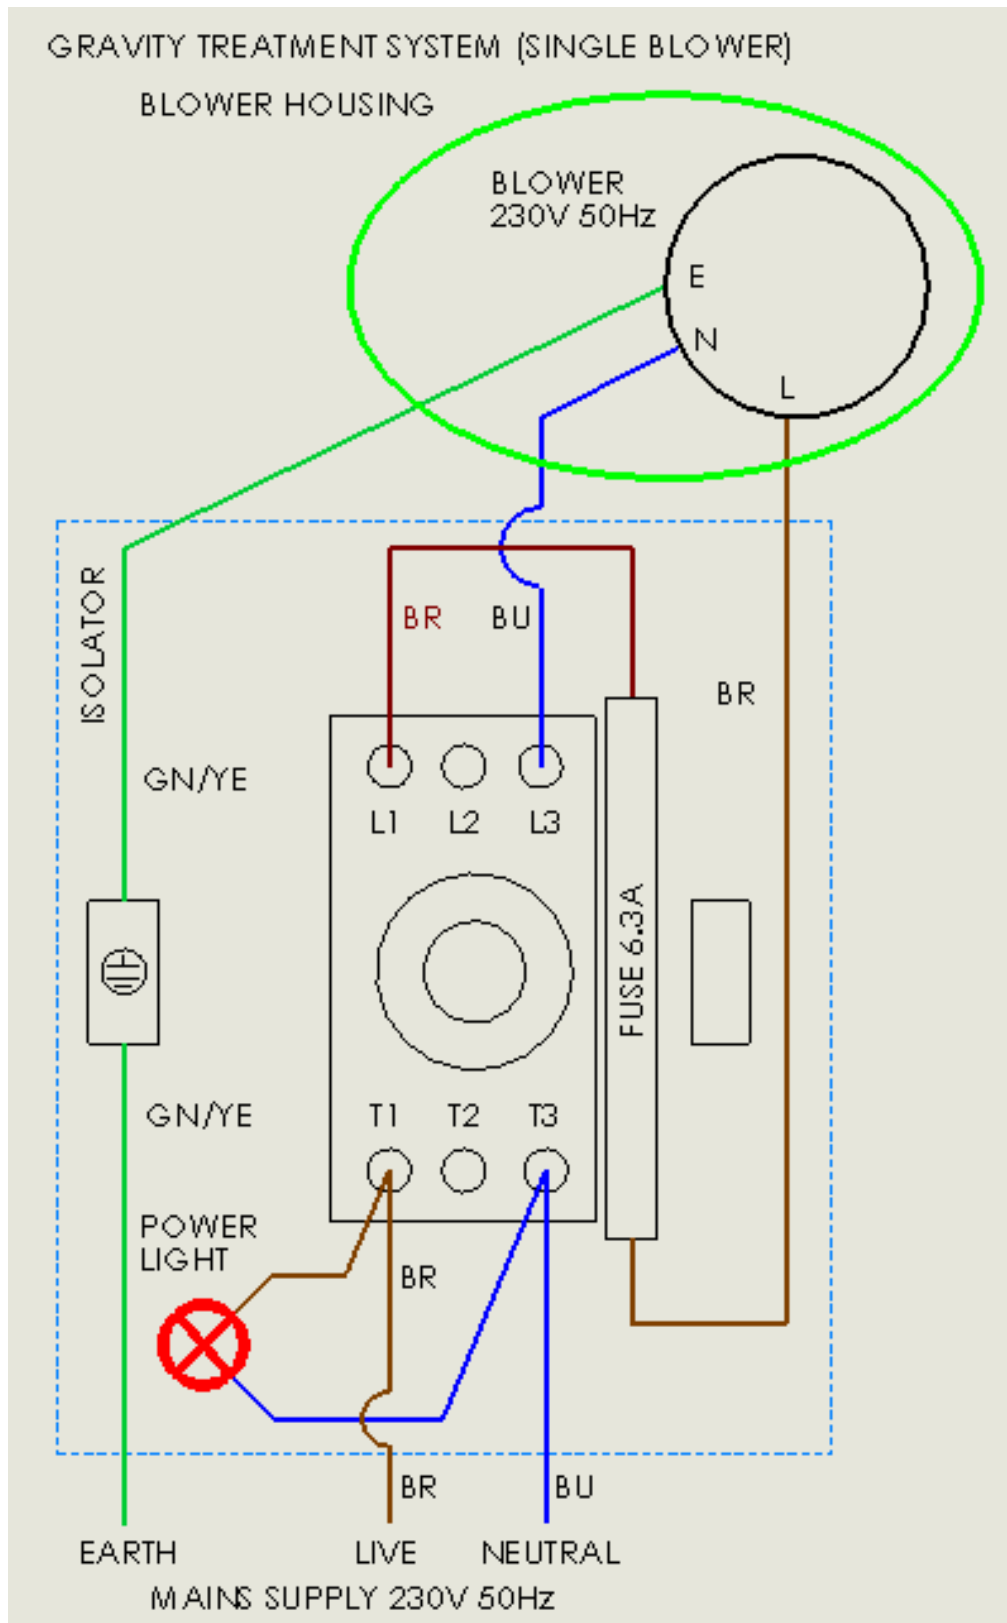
GRAVITY TREATMENT SYSTEM (SINGLE BLOWER)

BLOWER HOUSING

BLOWER
230V 50Hz

E
N
L

ISOLATOR

BR BU

BR

GN/YE

L1 L2 L3

FUSE 6.3A

GN/YE

T1 T2 T3

POWER
LIGHT

BR

BR BU

EARTH LIVE NEUTRAL

MAINS SUPPLY 230V 50Hz